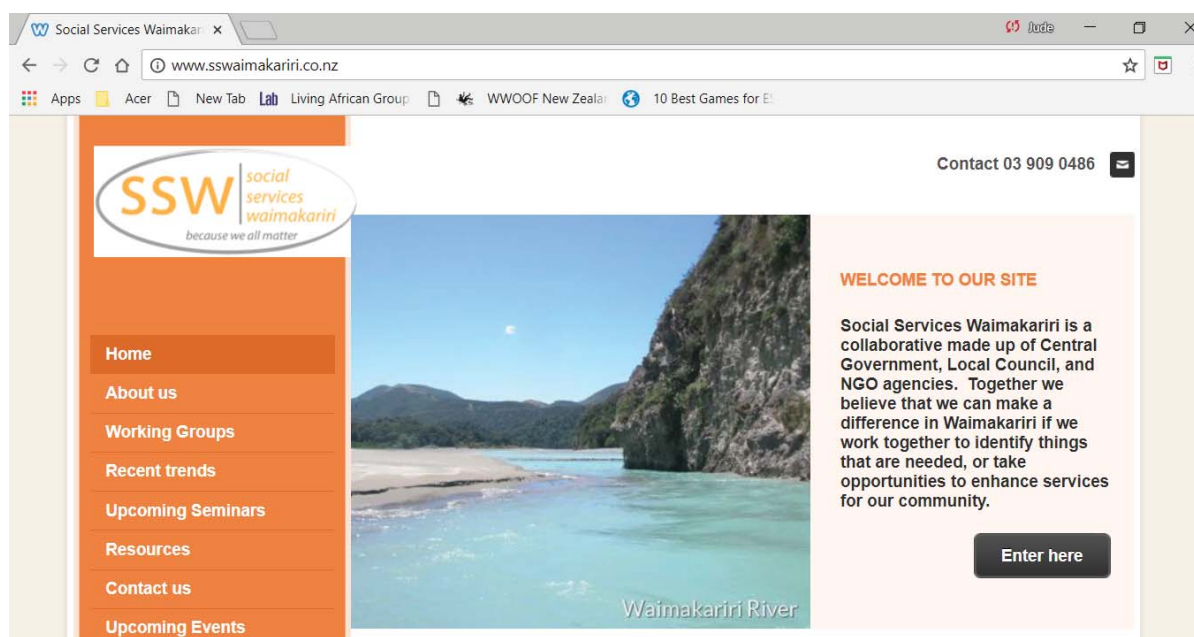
Social Services Waimakar ×

Jude

www.sswaimakariri.co.nz

Apps Acer New Tab Lab Living African Group WWOOF New Zealar 10 Best Games for E

SSW social services waimakariri
because we all matter

Contact 03 909 0486

Home
About us
Working Groups
Recent trends
Upcoming Seminars
Resources
Contact us
Upcoming Events

Waimakariri River

WELCOME TO OUR SITE

Social Services Waimakariri is a collaborative made up of Central Government, Local Council, and NGO agencies. Together we believe that we can make a difference in Waimakariri if we work together to identify things that are needed, or take opportunities to enhance services for our community.

Enter here